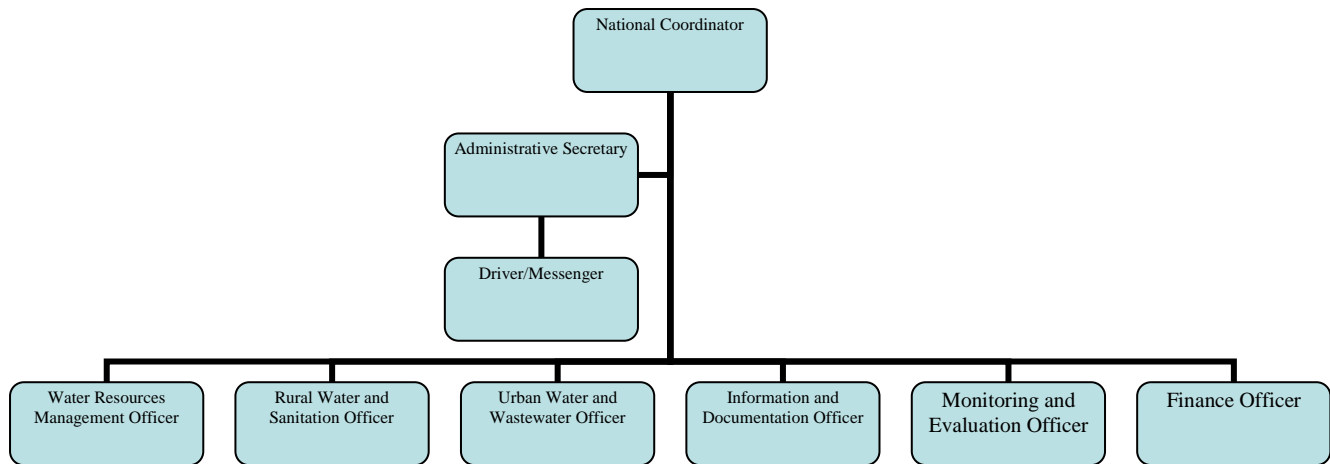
National Coordinator

Administrative Secretary

Driver/Messenger

Water Resources Management Officer

Rural Water and Sanitation Officer

Urban Water and Wastewater Officer

Information and Documentation Officer

Monitoring and Evaluation Officer

Finance Officer